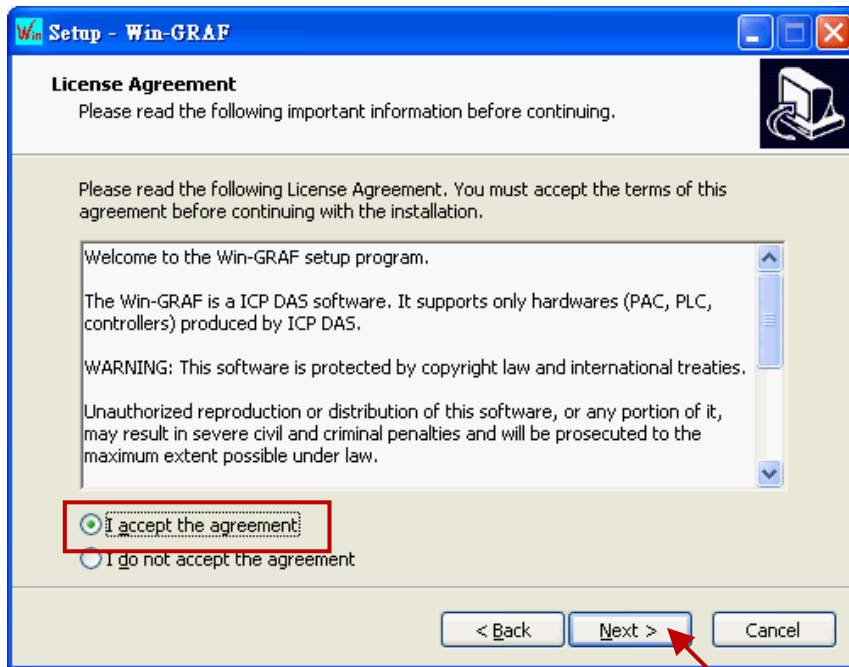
Win Setup - Win-GRAF

License Agreement
Please read the following important information before continuing.

Please read the following License Agreement. You must accept the terms of this agreement before continuing with the installation.

Welcome to the Win-GRAF setup program.

The Win-GRAF is a ICP DAS software. It supports only hardwares (PAC, PLC, controllers) produced by ICP DAS.

WARNING: This software is protected by copyright law and international treaties.

Unauthorized reproduction or distribution of this software, or any portion of it, may result in severe civil and criminal penalties and will be prosecuted to the maximum extent possible under law.

I accept the agreement
I do not accept the agreement

< Back
Next >
Cancel